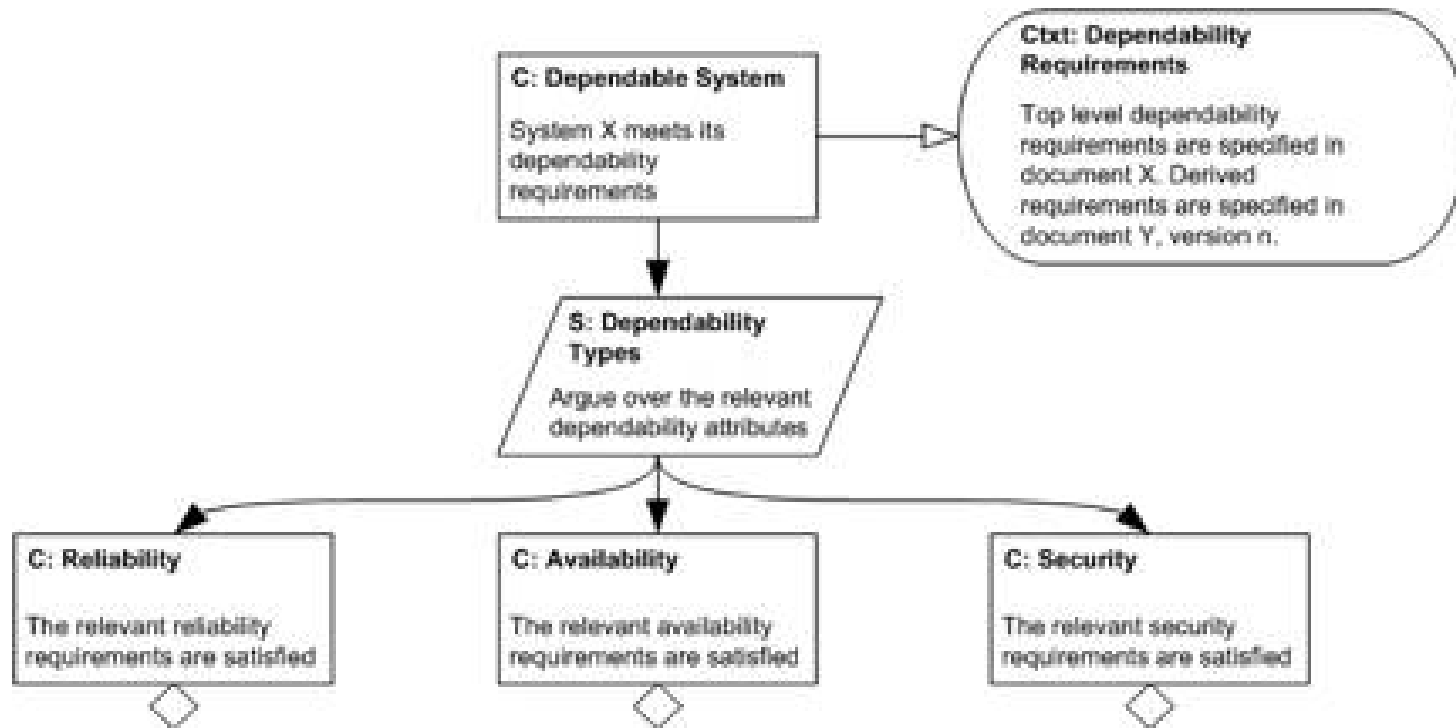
C: Dependable System

System X meets its dependability requirements

Ctxt: Dependability Requirements

Top level dependability requirements are specified in document X. Derived requirements are specified in document Y, version n.

S: Dependability Types

Argue over the relevant dependability attributes

C: Reliability

The relevant reliability requirements are satisfied

C: Availability

The relevant availability requirements are satisfied

C: Security

The relevant security requirements are satisfied